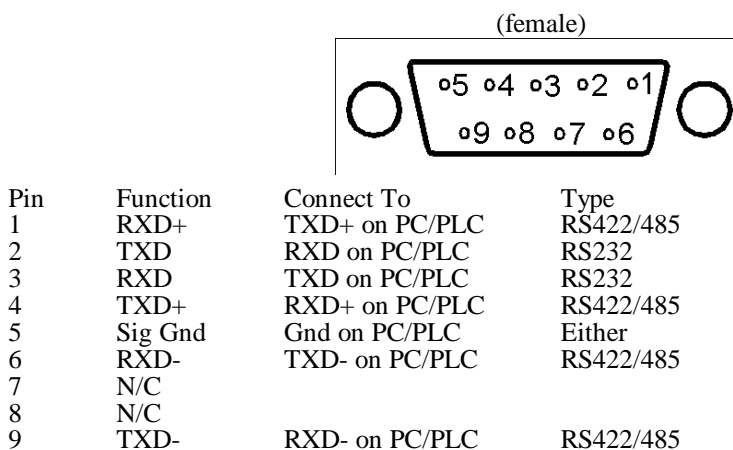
(female)

5 4 3 2 1
9 8 7 6

| Pin | Function | Connect To | Type |
|---|---|---|---|
| 1 | RXD+ | TXD+ on PC/PLC | RS422/485 |
| 2 | TXD | RXD on PC/PLC | RS232 |
| 3 | RXD | TXD on PC/PLC | RS232 |
| 4 | TXD+ | RXD+ on PC/PLC | RS422/485 |
| 5 | Sig Gnd | Gnd on PC/PLC | Either |
| 6 | RXD- | TXD- on PC/PLC | RS422/485 |
| 7 | N/C | | |
| 8 | N/C | | |
| 9 | TXD- | RXD- on PC/PLC | RS422/485 |